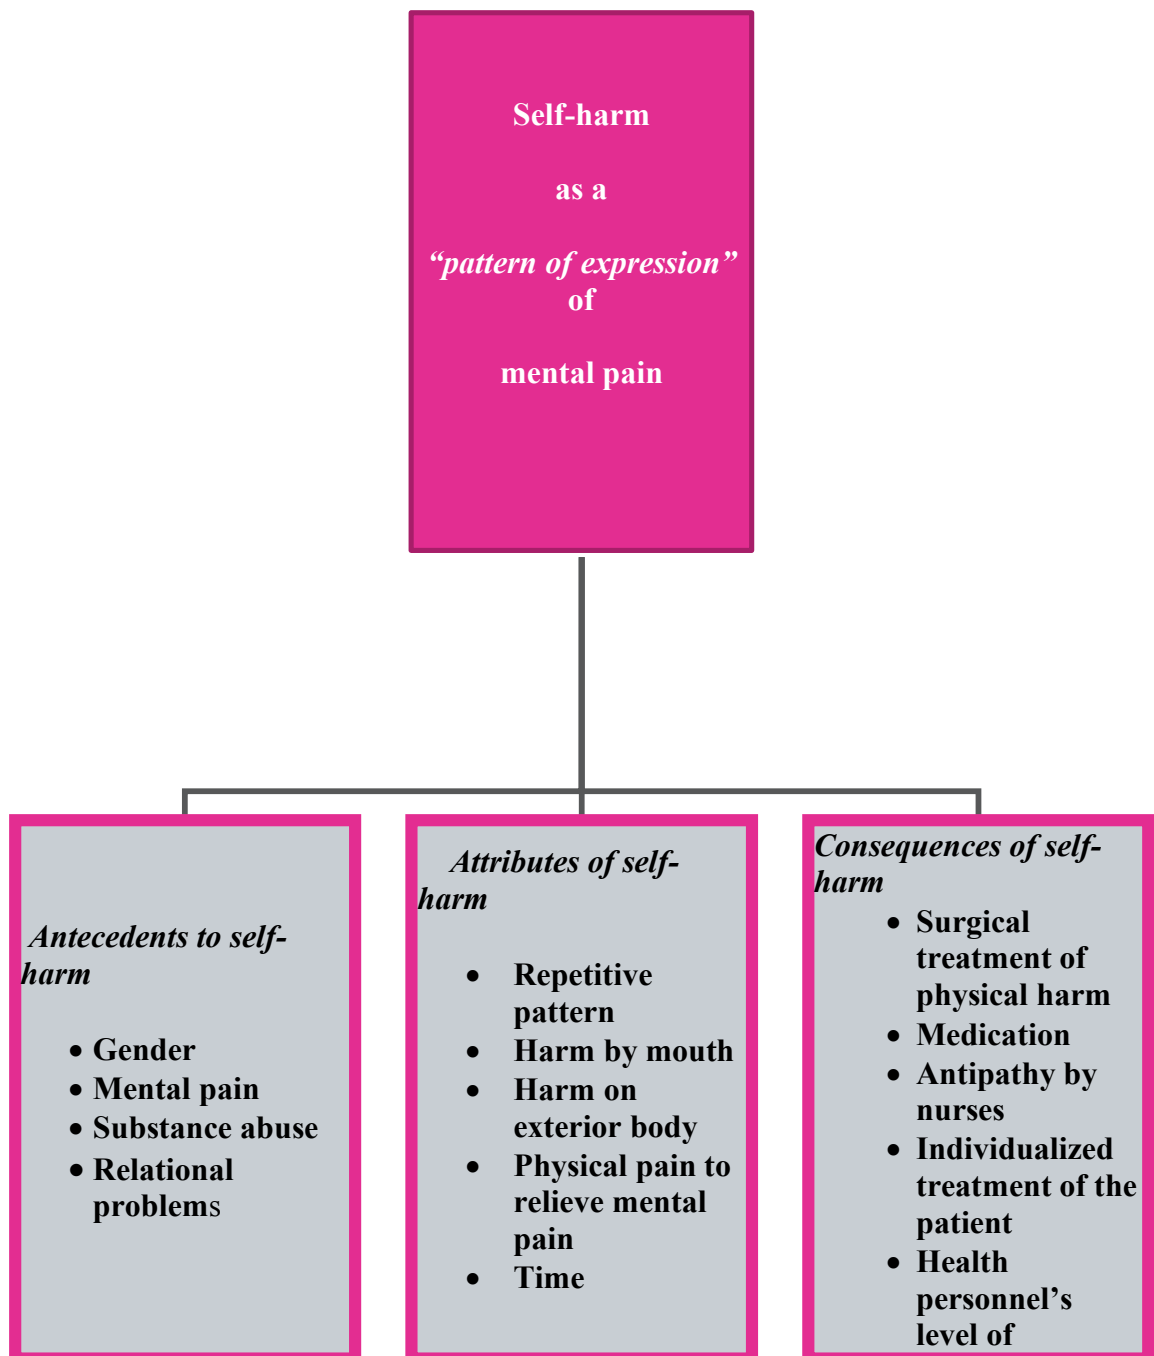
Self-harm

as a

*“pattern of expression”*
of

mental pain

*Antecedents to self-harm*

- Gender
- Mental pain
- Substance abuse
- Relational problems

*Attributes of self-harm*

- Repetitive pattern
- Harm by mouth
- Harm on exterior body
- Physical pain to relieve mental pain
- Time

*Consequences of self-harm*

- Surgical treatment of physical harm
- Medication
- Antipathy by nurses
- Individualized treatment of the patient
- Health personnel’s level of